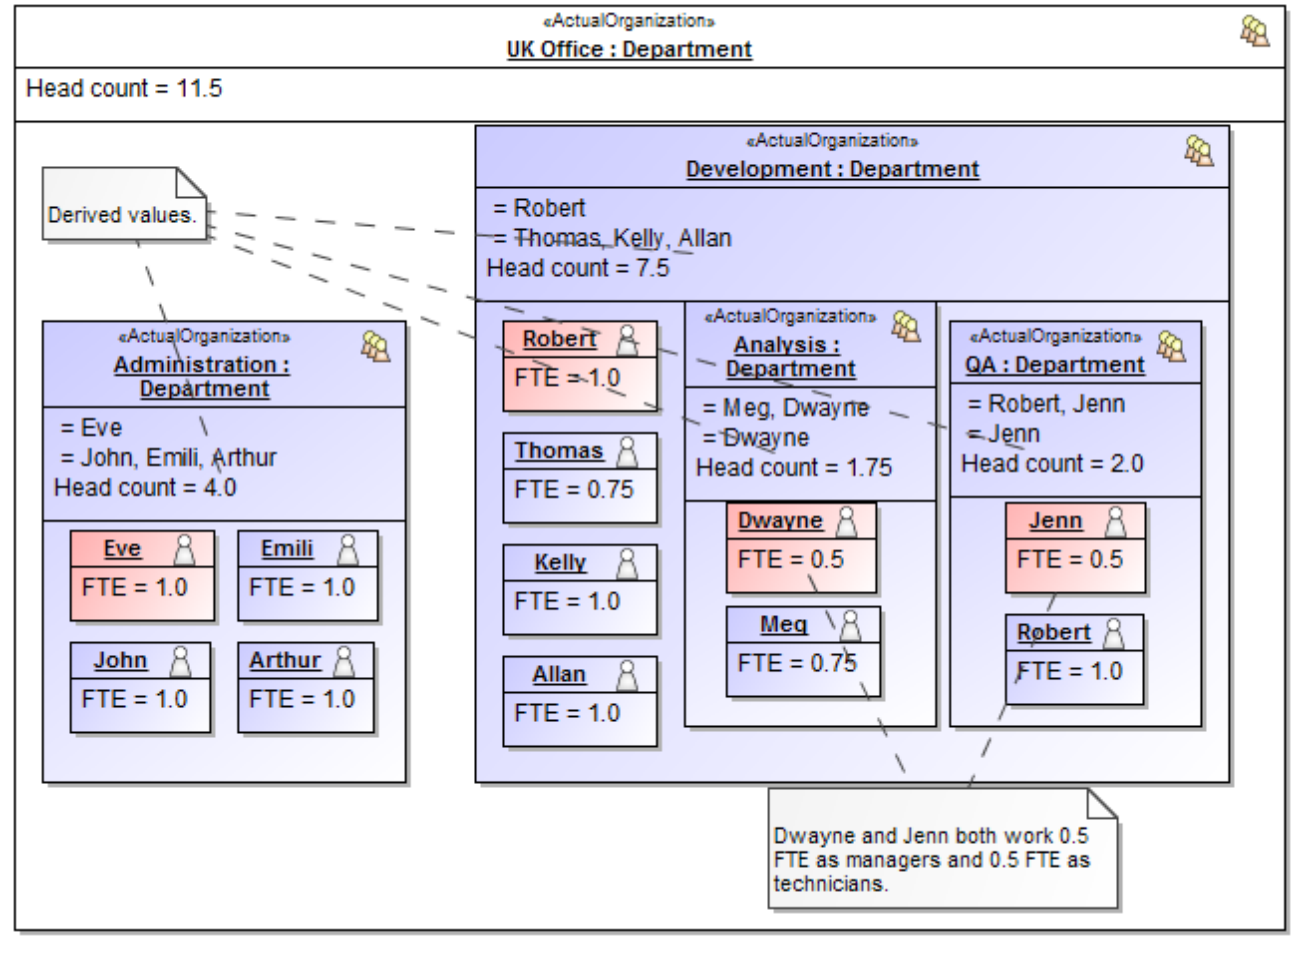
«ActualOrganization»
UK Office : Department

Head count = 11.5

Derived values.

«ActualOrganization»
Development : Department

= Robert
= Thomas, Kelly, Allan
Head count = 7.5

«ActualOrganization»
Administration : Department

= Eve
= John, Emili, Arthur
Head count = 4.0

Eve
FTE = 1.0

Emili
FTE = 1.0

John
FTE = 1.0

Arthur
FTE = 1.0

Robert
FTE = 1.0

Thomas
FTE = 0.75

Kelly
FTE = 1.0

Allan
FTE = 1.0

«ActualOrganization»
Analysis : Department

= Meg, Dwayne
= Dwayne
Head count = 1.75

Dwayne
FTE = 0.5

Meg
FTE = 0.75

«ActualOrganization»
QA : Department

= Robert, Jenn
= Jenn
Head count = 2.0

Jenn
FTE = 0.5

Robert
FTE = 1.0

Dwayne and Jenn both work 0.5 FTE as managers and 0.5 FTE as technicians.